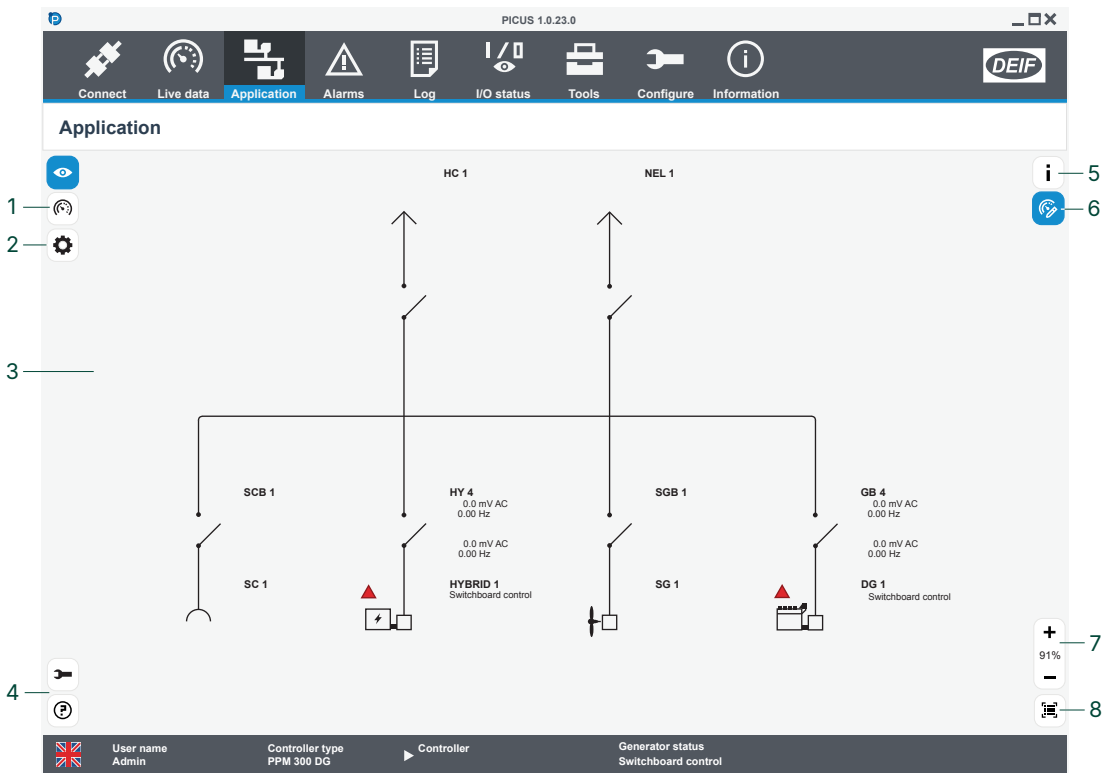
PICUS 1.0.23.0

Connect
Live data
Application
Alarms
Log
I/O status
Tools
Configure
Information
DEIF

Application

1
2
3
4
5
6
7
8

HC 1
NEL 1

SCB 1
HY 4
0.0 mV AC
0.00 Hz
0.0 mV AC
0.00 Hz
SGB 1
GB 4
0.0 mV AC
0.00 Hz
0.0 mV AC
0.00 Hz

SC 1
HYBRID 1
Switchboard control
SG 1
DG 1
Switchboard control

+
91%
−

User name
Admin
Controller type
PPM 300 DG
Controller
Generator status
Switchboard control